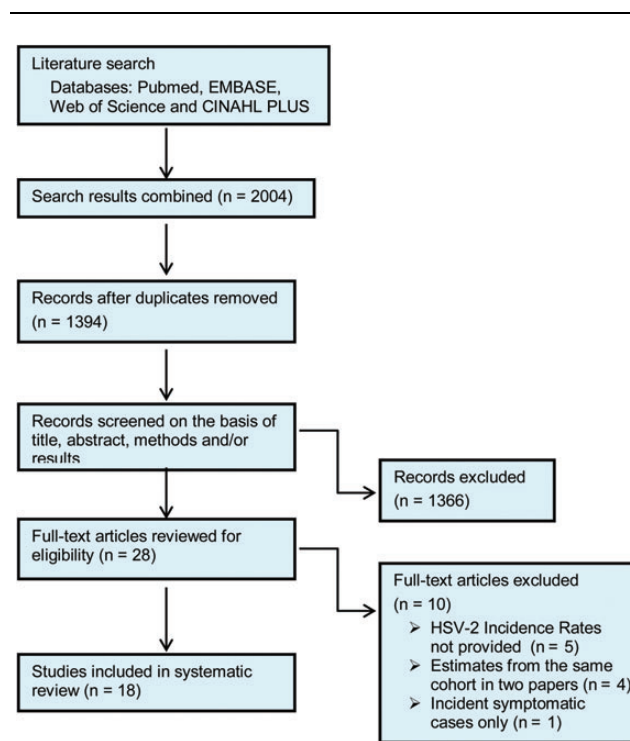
Literature search
Databases: Pubmed, EMBASE, Web of Science and CINAHL PLUS

Search results combined (n = 2004)

Records after duplicates removed (n = 1394)

Records screened on the basis of title, abstract, methods and/or results

Records excluded (n = 1366)

Full-text articles reviewed for eligibility (n = 28)

Full-text articles excluded (n = 10)
➤ HSV-2 Incidence Rates not provided (n = 5)
➤ Estimates from the same cohort in two papers (n = 4)
➤ Incident symptomatic cases only (n = 1)

Studies included in systematic review (n = 18)